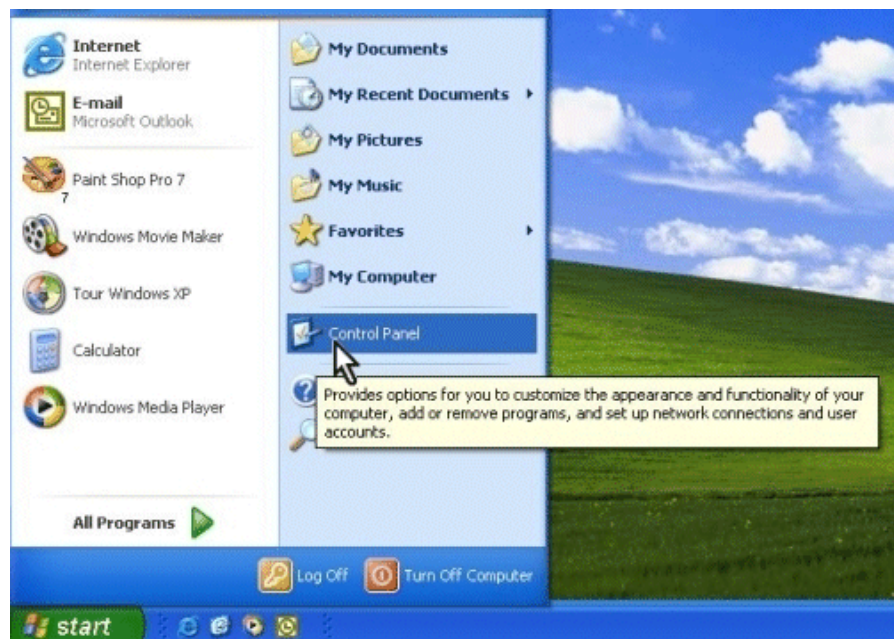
Internet
Internet Explorer

E-mail
Microsoft Outlook

Paint Shop Pro 7
7

Windows Movie Maker

Tour Windows XP

Calculator

Windows Media Player

All Programs

My Documents

My Recent Documents

My Pictures

My Music

Favorites

My Computer

Control Panel

Provides options for you to customize the appearance and functionality of your computer, add or remove programs, and set up network connections and user accounts.

Log Off

Turn Off Computer

start